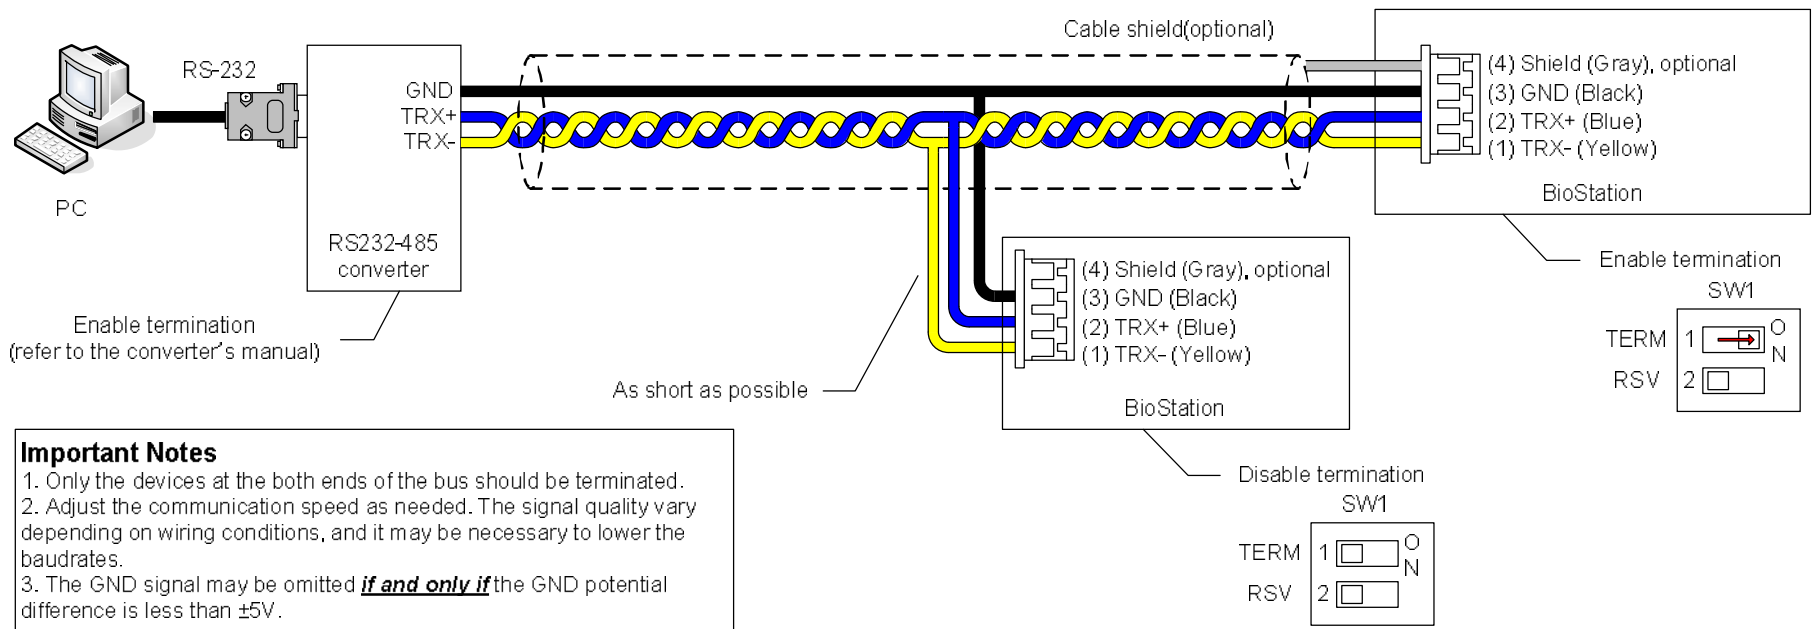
PC

RS-232

GND
TRX+
TRX-

RS232-485 converter

Enable termination
(refer to the converter's manual)

Cable shield(optional)

(4) Shield (Gray), optional
(3) GND (Black)
(2) TRX+ (Blue)
(1) TRX- (Yellow)

BioStation

Enable termination
SW1

TERM 1 ON
RSV 2

As short as possible

(4) Shield (Gray), optional
(3) GND (Black)
(2) TRX+ (Blue)
(1) TRX- (Yellow)

BioStation

Disable termination
SW1

TERM 1 ON
RSV 2

**Important Notes**
1. Only the devices at the both ends of the bus should be terminated.
2. Adjust the communication speed as needed. The signal quality vary depending on wiring conditions, and it may be necessary to lower the baudrates.
3. The GND signal may be omitted ***if and only if*** the GND potential difference is less than ±5V.